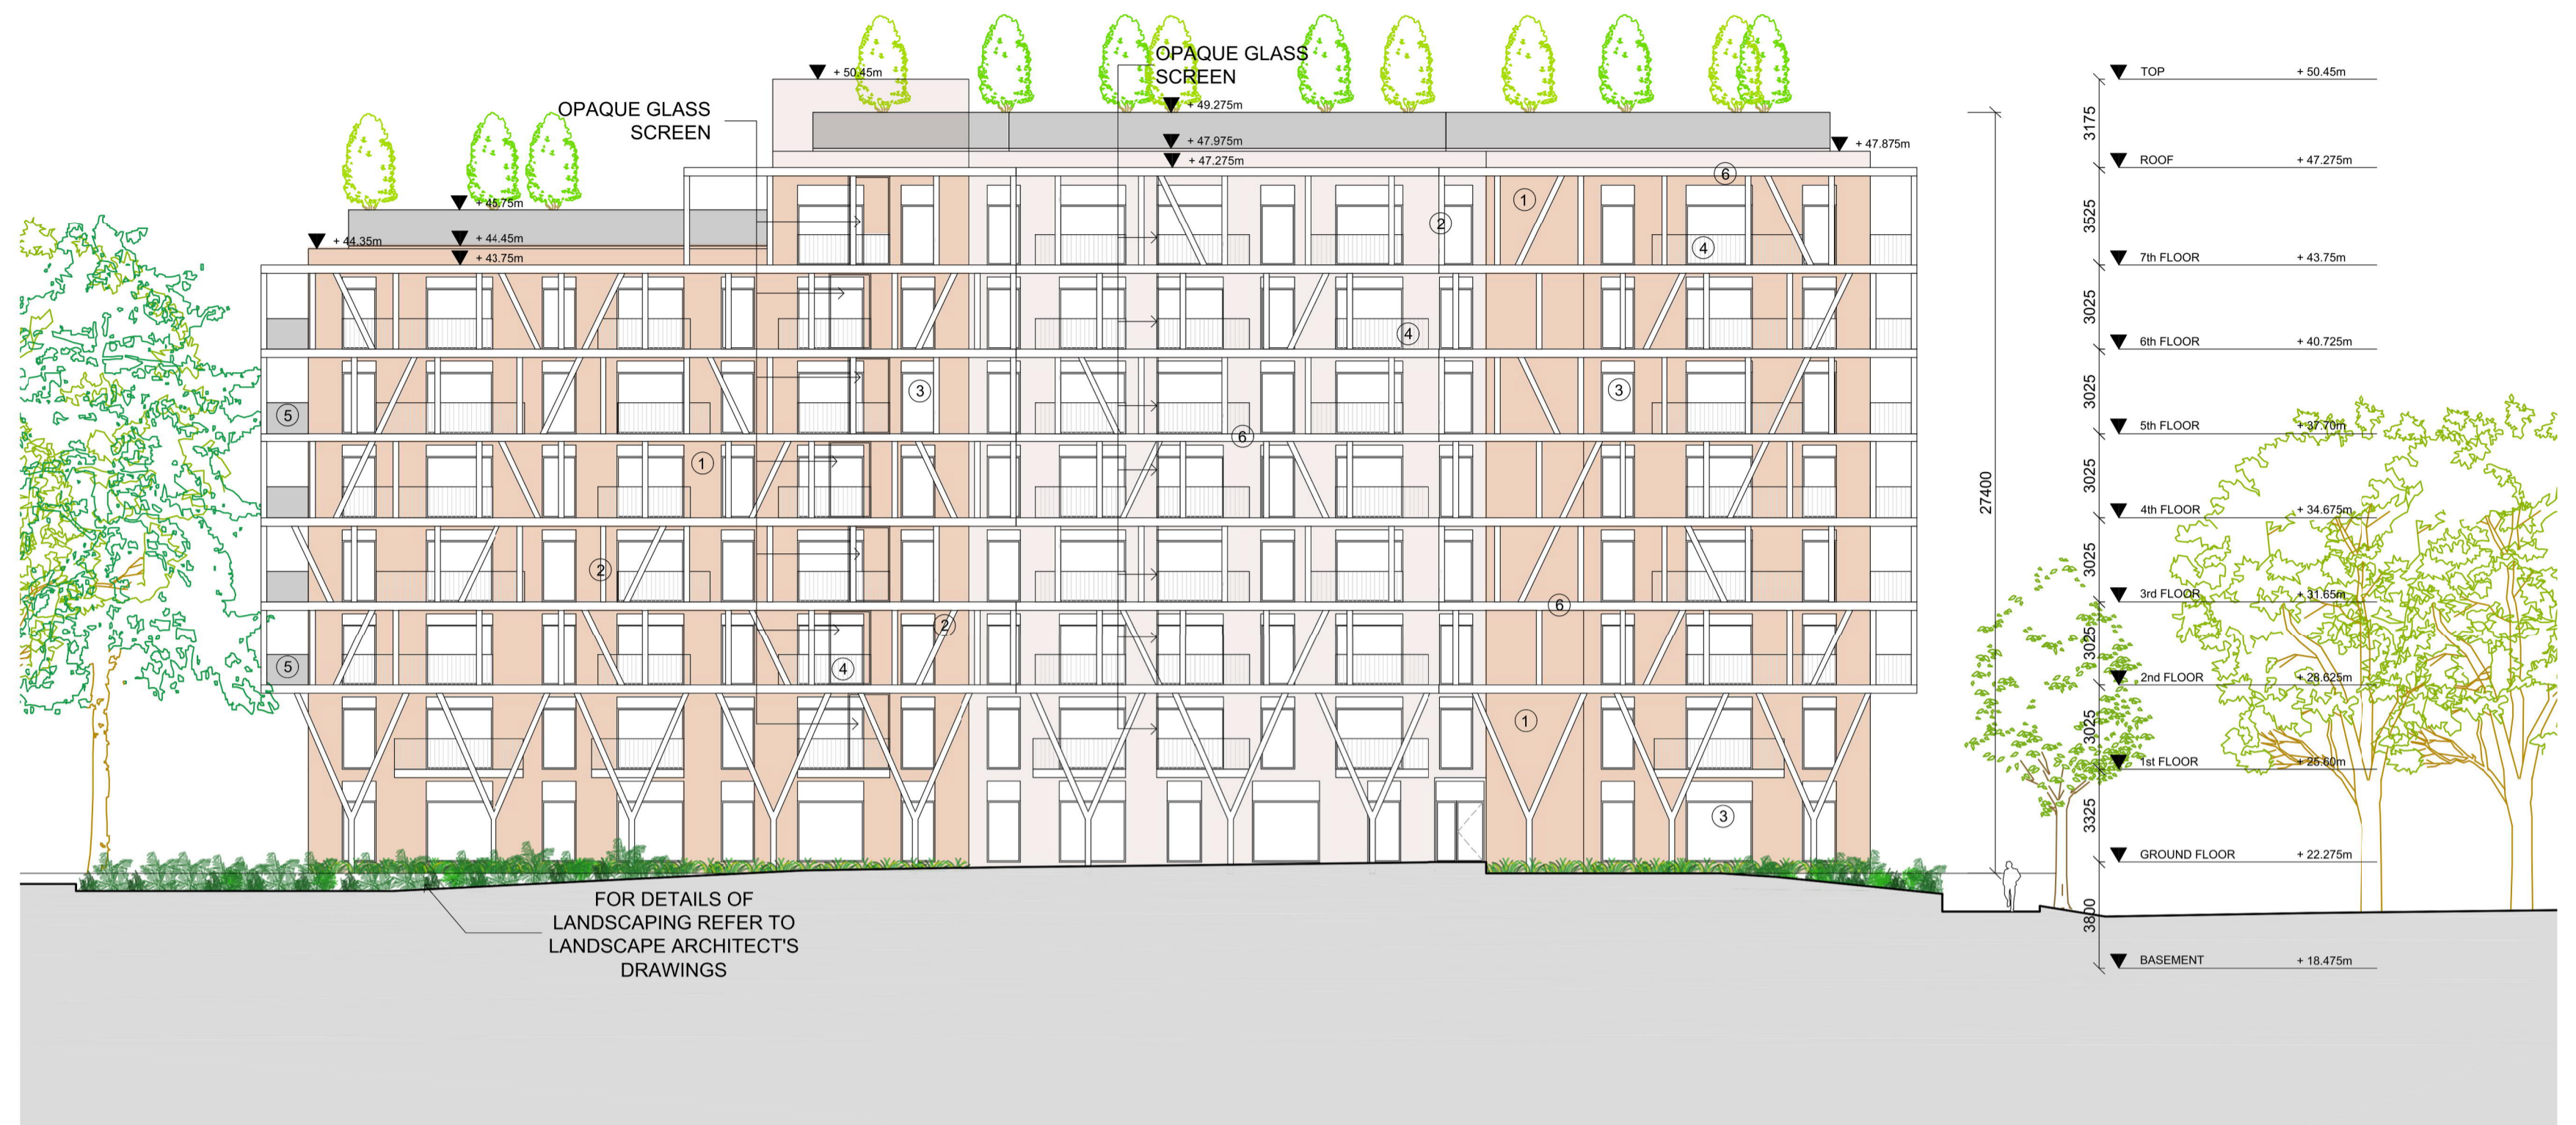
OPAQUE GLASS SCREEN

+ 50.45m

OPAQUE GLASS SCREEN

+ 49.275m

+ 47.975m

+ 47.275m

+ 47.875m

+ 45.75m

+ 44.35m

+ 44.45m

+ 43.75m

1 2 3 4 5 6

FOR DETAILS OF LANDSCAPING REFER TO LANDSCAPE ARCHITECT'S DRAWINGS

27400

TOP + 50.45m
3175
ROOF + 47.275m
3525
7th FLOOR + 43.75m
3025
6th FLOOR + 40.725m
3025
5th FLOOR + 37.70m
3025
4th FLOOR + 34.675m
3025
3rd FLOOR + 31.65m
3025
2nd FLOOR + 28.625m
3025
1st FLOOR + 25.60m
3325
GROUND FLOOR + 22.275m
3800
BASEMENT + 18.475m